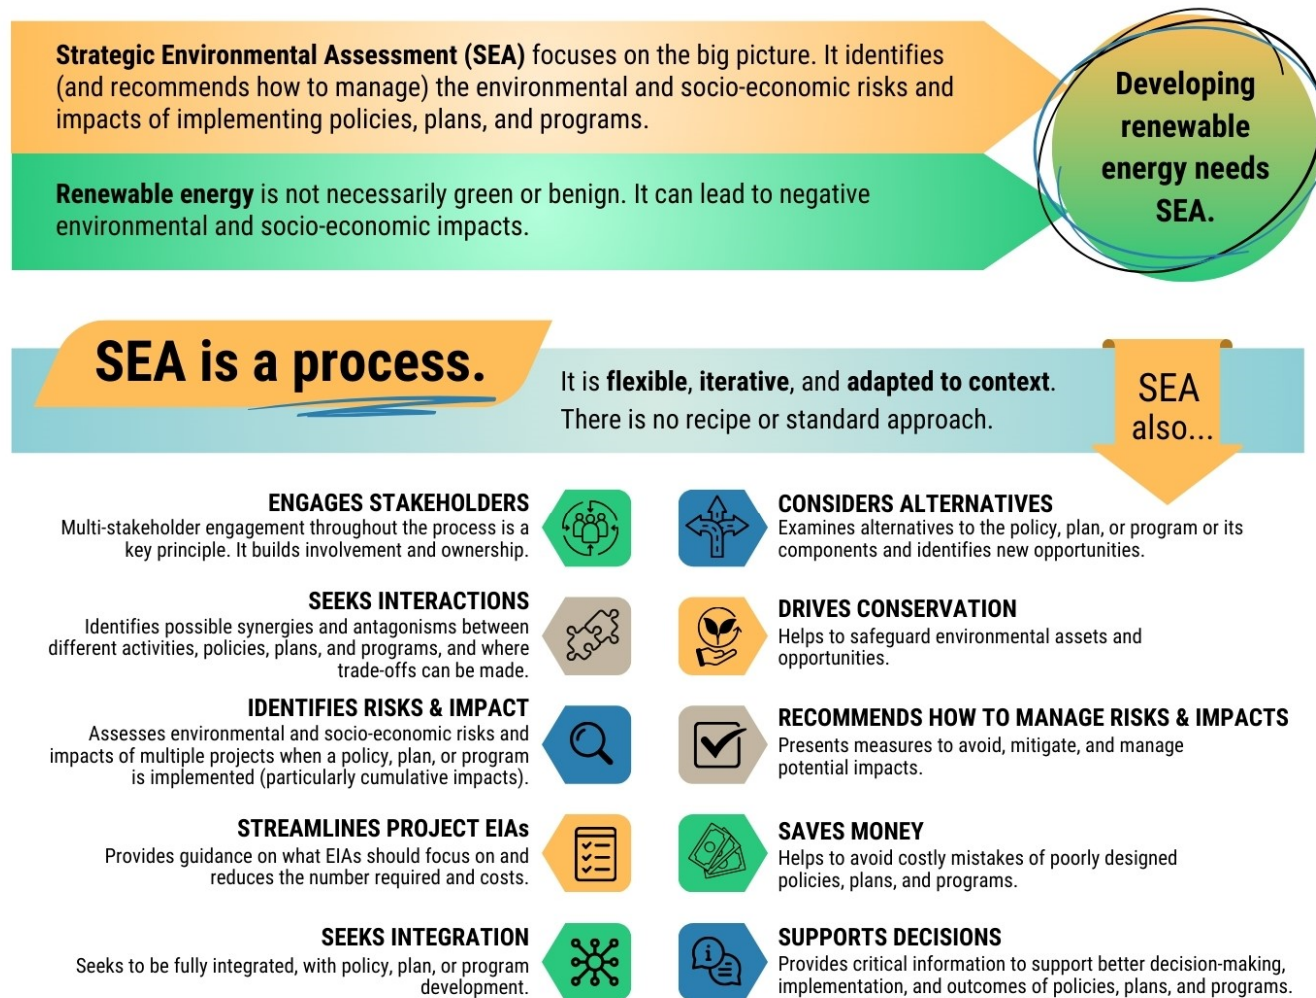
**Strategic Environmental Assessment (SEA)** focuses on the big picture. It identifies (and recommends how to manage) the environmental and socio-economic risks and impacts of implementing policies, plans, and programs.

**Renewable energy** is not necessarily green or benign. It can lead to negative environmental and socio-economic impacts.

Developing renewable energy needs SEA.

SEA is a process.

It is **flexible**, **iterative**, and **adapted to context**. There is no recipe or standard approach.

SEA also...

ENGAGES STAKEHOLDERS
Multi-stakeholder engagement throughout the process is a key principle. It builds involvement and ownership.

CONSIDERS ALTERNATIVES
Examines alternatives to the policy, plan, or program or its components and identifies new opportunities.

SEEKS INTERACTIONS
Identifies possible synergies and antagonisms between different activities, policies, plans, and programs, and where trade-offs can be made.

DRIVES CONSERVATION
Helps to safeguard environmental assets and opportunities.

IDENTIFIES RISKS & IMPACT
Assesses environmental and socio-economic risks and impacts of multiple projects when a policy, plan, or program is implemented (particularly cumulative impacts).

RECOMMENDS HOW TO MANAGE RISKS & IMPACTS
Presents measures to avoid, mitigate, and manage potential impacts.

STREAMLINES PROJECT EIAs
Provides guidance on what EIAs should focus on and reduces the number required and costs.

SAVES MONEY
Helps to avoid costly mistakes of poorly designed policies, plans, and programs.

SEEKS INTEGRATION
Seeks to be fully integrated, with policy, plan, or program development.

SUPPORTS DECISIONS
Provides critical information to support better decision-making, implementation, and outcomes of policies, plans, and programs.